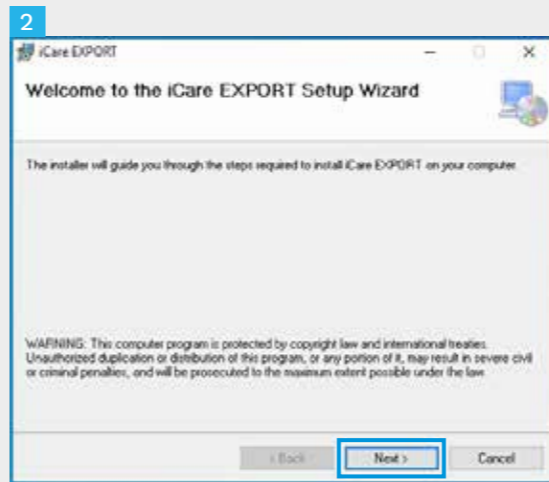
2

iCare EXPORT

Welcome to the iCare EXPORT Setup Wizard

The installer will guide you through the steps required to install iCare EXPORT on your computer.

WARNING: This computer program is protected by copyright law and international treaties. Unauthorized duplication or distribution of this program, or any portion of it, may result in severe civil or criminal penalties, and will be prosecuted to the maximum extent possible under the law.

< Back
Next >
Cancel